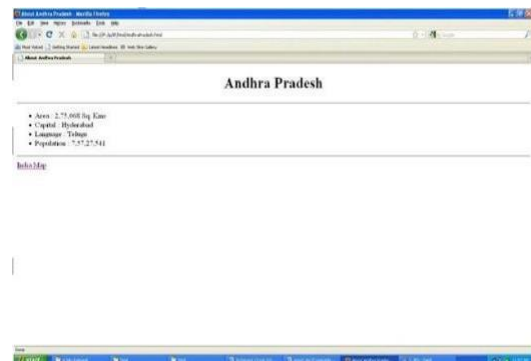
About Andhra Pradesh - Mozilla Firefox
File Edit View History Bookmarks Tools Help
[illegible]
Most Visited Getting Started Latest Headlines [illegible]
About Andhra Pradesh

Andhra Pradesh

- Area : 2,75,068 Sq. Kms
- Capital : Hyderabad
- Language : Telugu
- Population : 7,57,27,541

India Map

Done
start